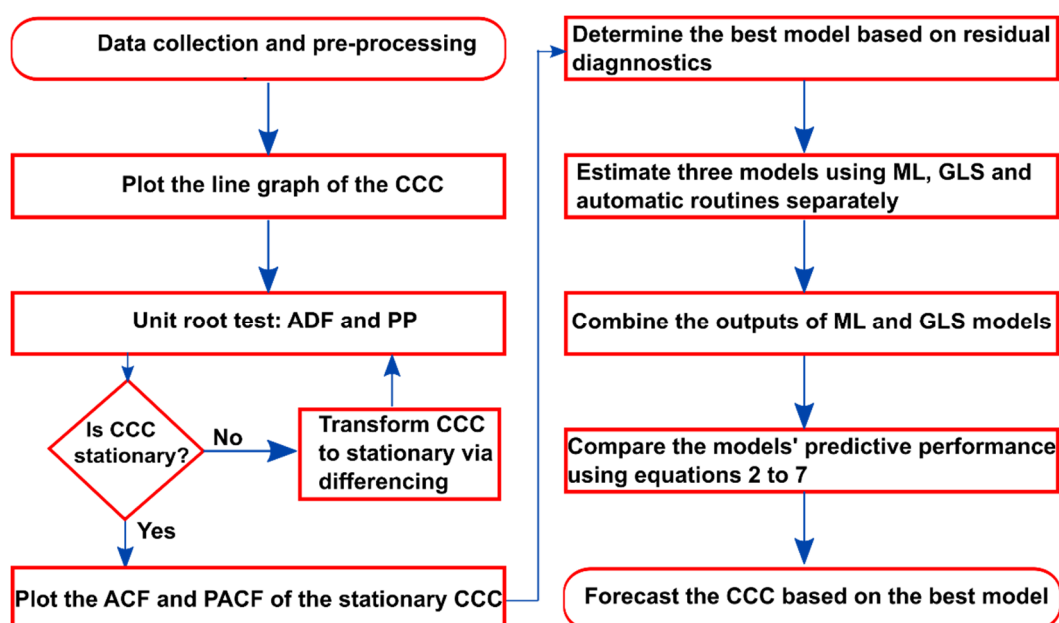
Data collection and pre-processing

Plot the line graph of the CCC

Unit root test: ADF and PP

Is CCC stationary?

No

Transform CCC to stationary via differencing

Yes

Plot the ACF and PACF of the stationary CCC

Determine the best model based on residual diagnostics

Estimate three models using ML, GLS and automatic routines separately

Combine the outputs of ML and GLS models

Compare the models' predictive performance using equations 2 to 7

Forecast the CCC based on the best model